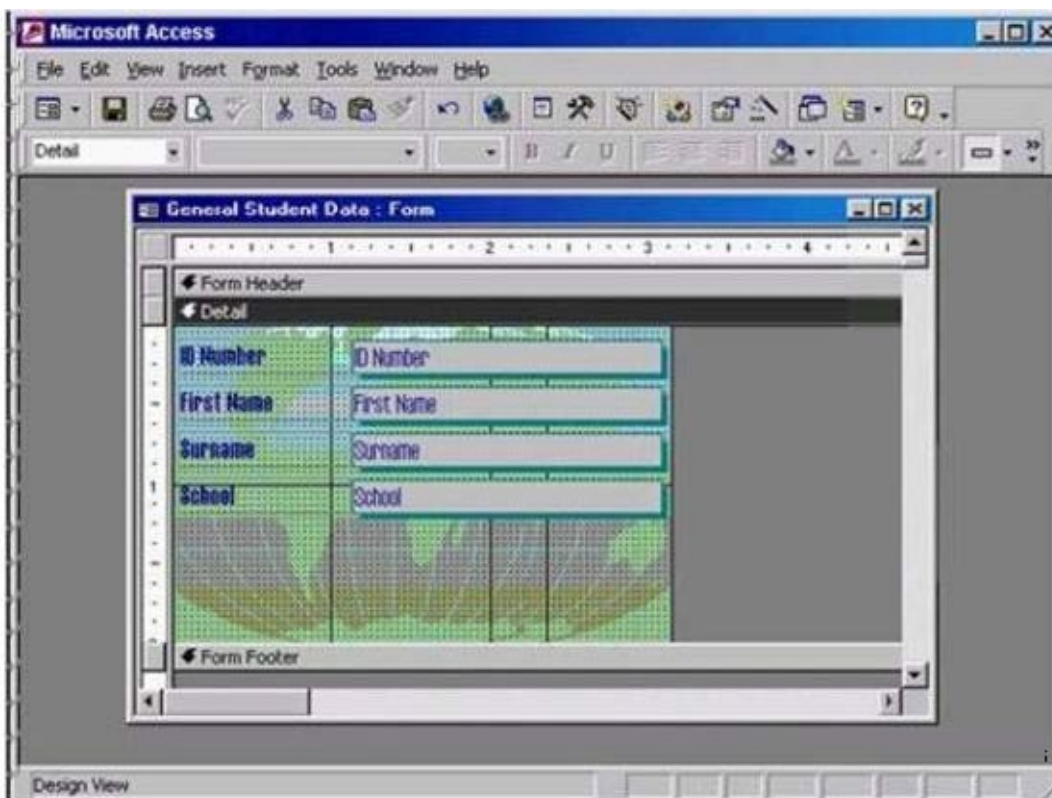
Microsoft Access

File Edit View Insert Format Tools Window Help

Detail

B I U

General Student Data : Form

1 2 3 4

Form Header

Detail

ID Number

ID Number

First Name

First Name

Surname

Surname

School

School

1

Form Footer

Design View